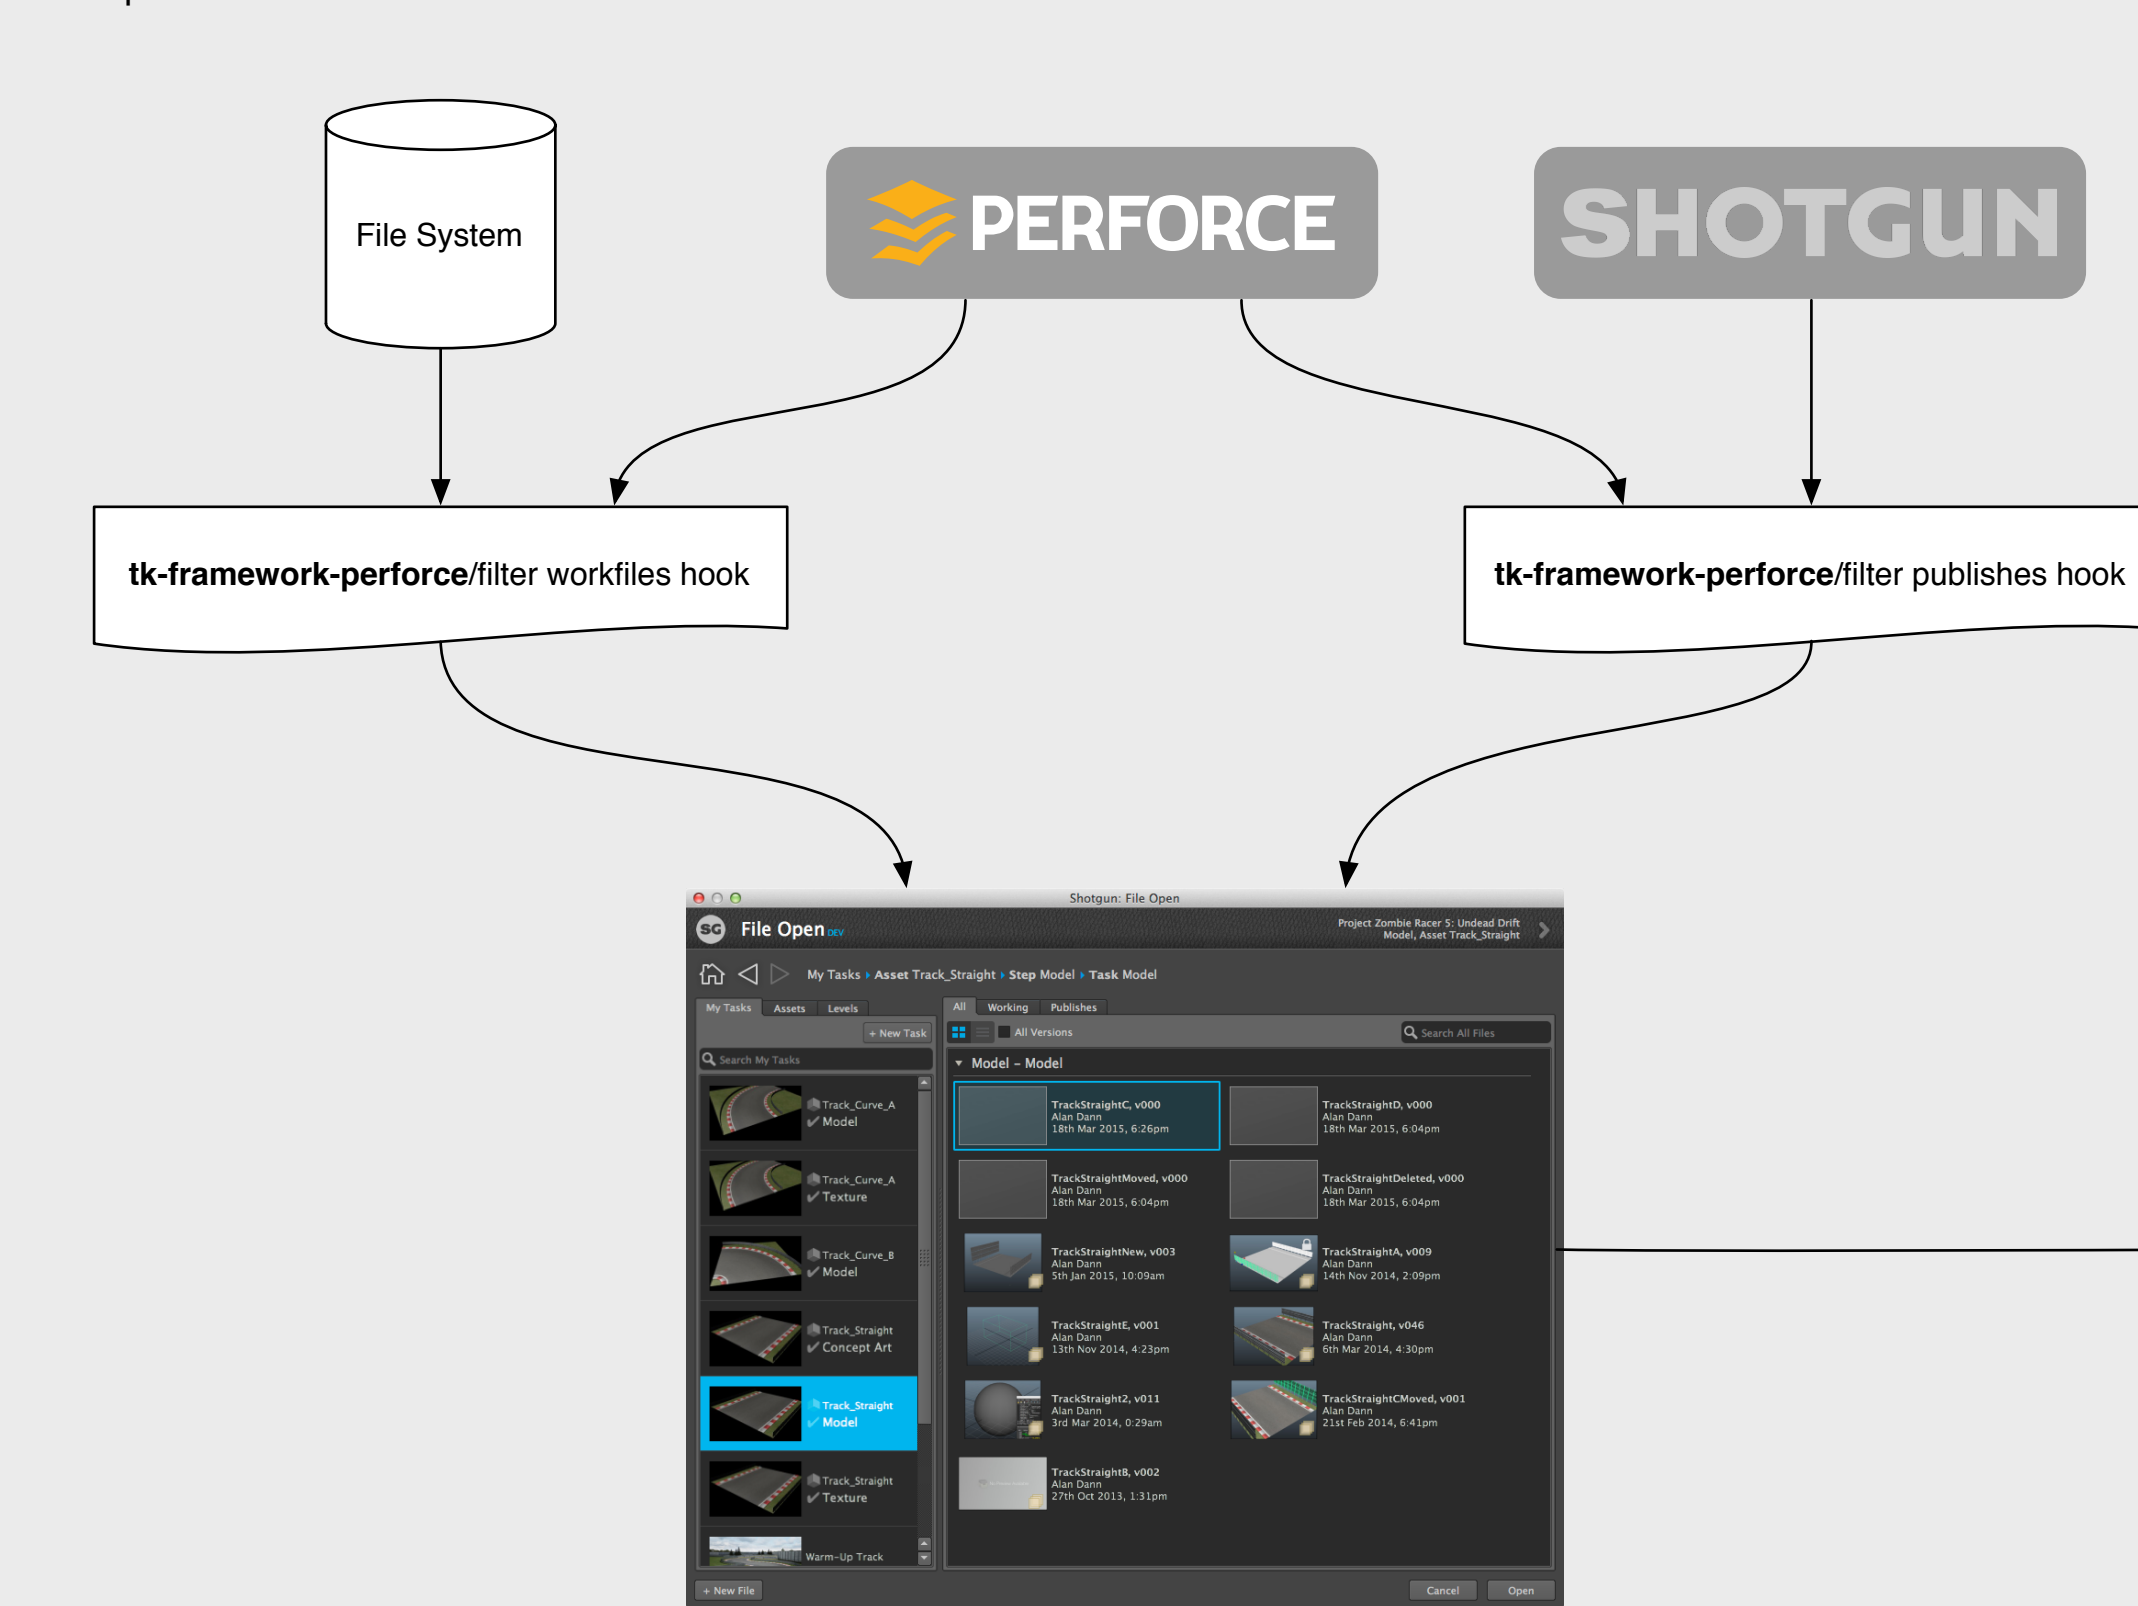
File System

PERFORCE

SHOTGUN

**tk-framework-perforce**/filter workfiles hook

**tk-framework-perforce**/filter publishes hook

Shotgun: File Open

SG File Open DEV

Project Zombie Racer 5: Undead Drift
Model, Asset Track_Straight

My Tasks › Asset Track_Straight › Step Model › Task Model

My Tasks | Assets | Levels

+ New Task

Search My Tasks

Track_Curve_A
Model

Track_Curve_A
Texture

Track_Curve_B
Model

Track_Straight
Concept Art

Track_Straight
Model

Track_Straight
Texture

Warm-Up Track

All | Working | Publishes

All Versions

Search All Files

Model - Model

TrackStraightC, v000
Alan Dann
18th Mar 2015, 6:26pm

TrackStraightD, v000
Alan Dann
18th Mar 2015, 6:04pm

TrackStraightMoved, v000
Alan Dann
18th Mar 2015, 6:04pm

TrackStraightDeleted, v000
Alan Dann
18th Mar 2015, 6:04pm

TrackStraightNew, v003
Alan Dann
5th Jan 2015, 10:09am

TrackStraightA, v009
Alan Dann
14th Nov 2014, 2:09pm

TrackStraightE, v001
Alan Dann
13th Nov 2014, 4:23pm

TrackStraight, v046
Alan Dann
6th Mar 2014, 4:30pm

TrackStraight2, v011
Alan Dann
3rd Mar 2014, 0:29am

TrackStraightCMoved, v001
Alan Dann
21st Feb 2014, 6:41pm

TrackStraightB, v002
Alan Dann
27th Oct 2013, 1:31pm

+ New File

Cancel

Open